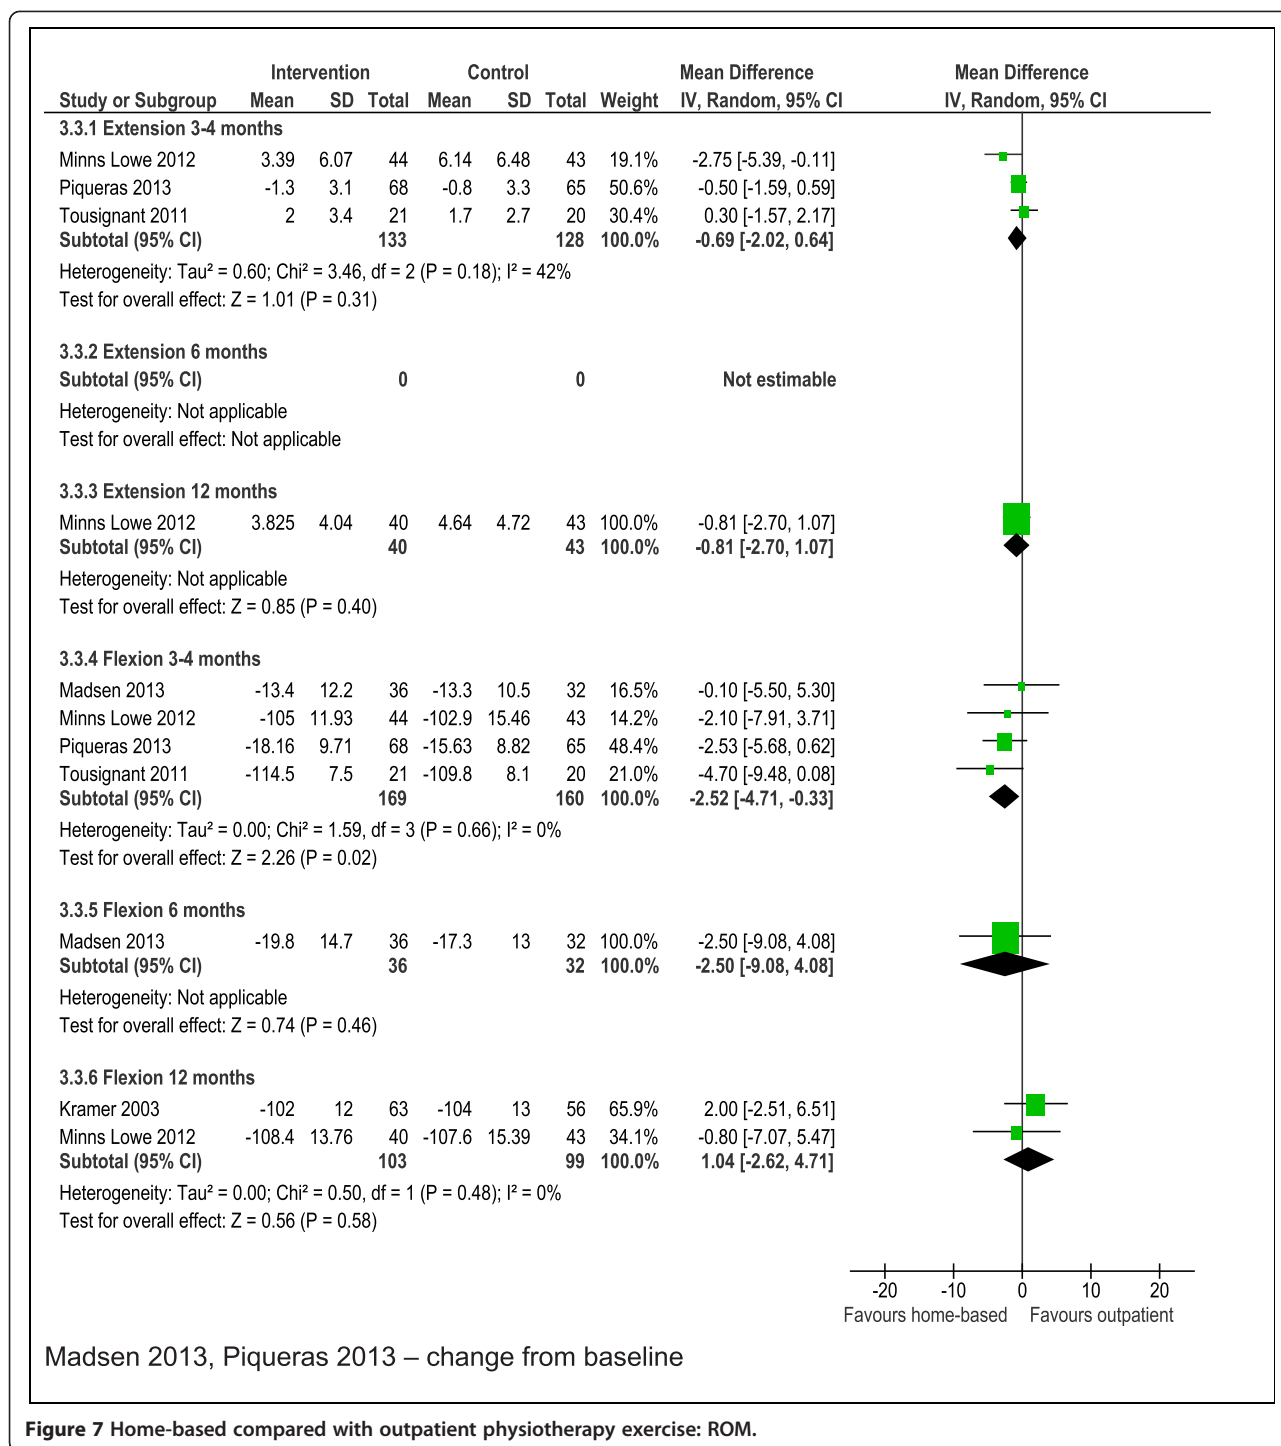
| Study or Subgroup | Intervention Mean | Intervention SD | Intervention Total | Control Mean | Control SD | Control Total | Weight | Mean Difference IV, Random, 95% CI |
|---|---|---|---|---|---|---|---|---|
| **3.3.1 Extension 3-4 months** | | | | | | | | |
| Minns Lowe 2012 | 3.39 | 6.07 | 44 | 6.14 | 6.48 | 43 | 19.1% | -2.75 [-5.39, -0.11] |
| Piqueras 2013 | -1.3 | 3.1 | 68 | -0.8 | 3.3 | 65 | 50.6% | -0.50 [-1.59, 0.59] |
| Tousignant 2011 | 2 | 3.4 | 21 | 1.7 | 2.7 | 20 | 30.4% | 0.30 [-1.57, 2.17] |
| **Subtotal (95% CI)** | | | **133** | | | **128** | **100.0%** | **-0.69 [-2.02, 0.64]** |
| Heterogeneity: Tau² = 0.60; Chi² = 3.46, df = 2 (P = 0.18); I² = 42% | | | | | | | | |
| Test for overall effect: Z = 1.01 (P = 0.31) | | | | | | | | |
| **3.3.2 Extension 6 months** | | | | | | | | |
| **Subtotal (95% CI)** | | | **0** | | | **0** | | **Not estimable** |
| Heterogeneity: Not applicable | | | | | | | | |
| Test for overall effect: Not applicable | | | | | | | | |
| **3.3.3 Extension 12 months** | | | | | | | | |
| Minns Lowe 2012 | 3.825 | 4.04 | 40 | 4.64 | 4.72 | 43 | 100.0% | -0.81 [-2.70, 1.07] |
| **Subtotal (95% CI)** | | | **40** | | | **43** | **100.0%** | **-0.81 [-2.70, 1.07]** |
| Heterogeneity: Not applicable | | | | | | | | |
| Test for overall effect: Z = 0.85 (P = 0.40) | | | | | | | | |
| **3.3.4 Flexion 3-4 months** | | | | | | | | |
| Madsen 2013 | -13.4 | 12.2 | 36 | -13.3 | 10.5 | 32 | 16.5% | -0.10 [-5.50, 5.30] |
| Minns Lowe 2012 | -105 | 11.93 | 44 | -102.9 | 15.46 | 43 | 14.2% | -2.10 [-7.91, 3.71] |
| Piqueras 2013 | -18.16 | 9.71 | 68 | -15.63 | 8.82 | 65 | 48.4% | -2.53 [-5.68, 0.62] |
| Tousignant 2011 | -114.5 | 7.5 | 21 | -109.8 | 8.1 | 20 | 21.0% | -4.70 [-9.48, 0.08] |
| **Subtotal (95% CI)** | | | **169** | | | **160** | **100.0%** | **-2.52 [-4.71, -0.33]** |
| Heterogeneity: Tau² = 0.00; Chi² = 1.59, df = 3 (P = 0.66); I² = 0% | | | | | | | | |
| Test for overall effect: Z = 2.26 (P = 0.02) | | | | | | | | |
| **3.3.5 Flexion 6 months** | | | | | | | | |
| Madsen 2013 | -19.8 | 14.7 | 36 | -17.3 | 13 | 32 | 100.0% | -2.50 [-9.08, 4.08] |
| **Subtotal (95% CI)** | | | **36** | | | **32** | **100.0%** | **-2.50 [-9.08, 4.08]** |
| Heterogeneity: Not applicable | | | | | | | | |
| Test for overall effect: Z = 0.74 (P = 0.46) | | | | | | | | |
| **3.3.6 Flexion 12 months** | | | | | | | | |
| Kramer 2003 | -102 | 12 | 63 | -104 | 13 | 56 | 65.9% | 2.00 [-2.51, 6.51] |
| Minns Lowe 2012 | -108.4 | 13.76 | 40 | -107.6 | 15.39 | 43 | 34.1% | -0.80 [-7.07, 5.47] |
| **Subtotal (95% CI)** | | | **103** | | | **99** | **100.0%** | **1.04 [-2.62, 4.71]** |
| Heterogeneity: Tau² = 0.00; Chi² = 0.50, df = 1 (P = 0.48); I² = 0% | | | | | | | | |
| Test for overall effect: Z = 0.56 (P = 0.58) | | | | | | | | |

Mean Difference
IV, Random, 95% CI

-20 -10 0 10 20
Favours home-based Favours outpatient

Madsen 2013, Piqueras 2013 – change from baseline

**Figure 7** Home-based compared with outpatient physiotherapy exercise: ROM.